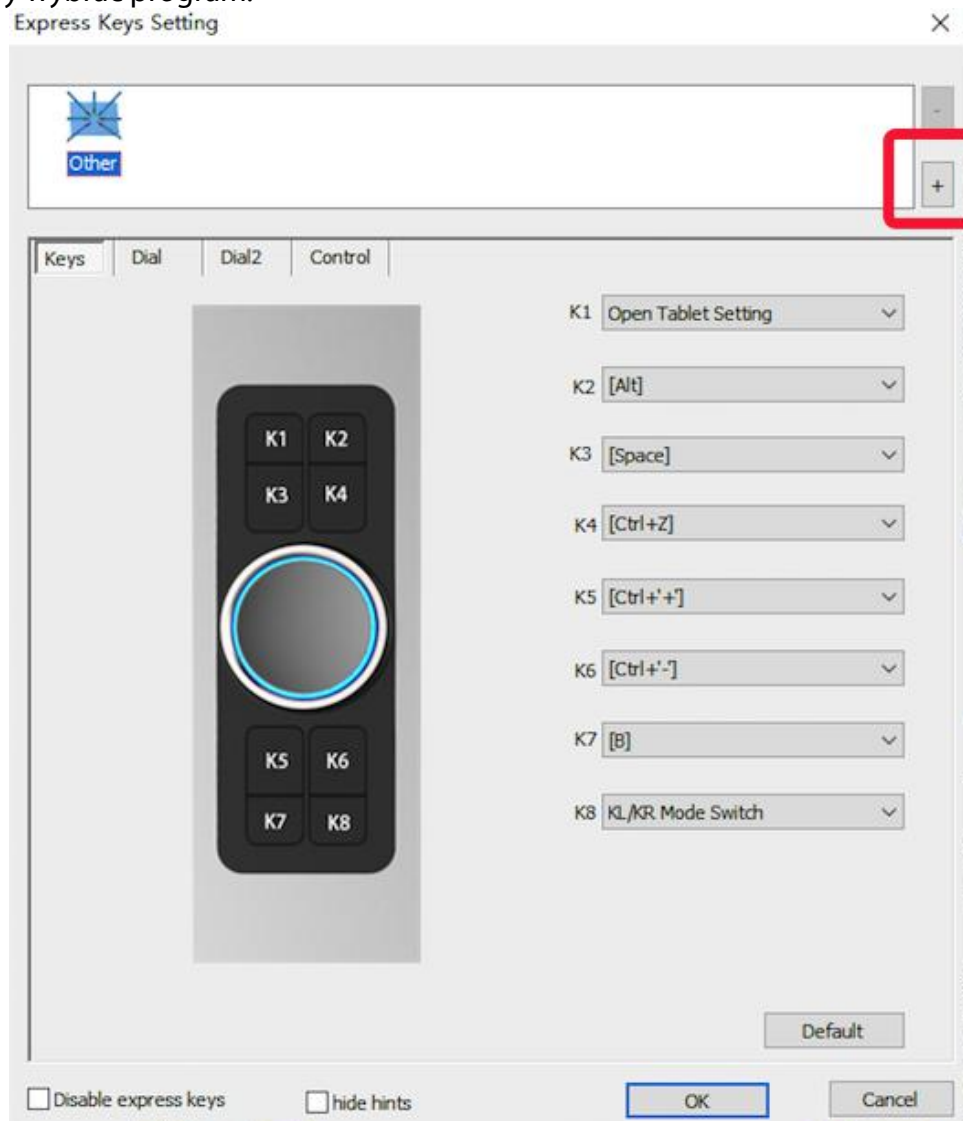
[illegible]
Express Keys Setting
×

Other
-
+

Keys
Dial
Dial2
Control

K1
K2
K3
K4
K5
K6
K7
K8

K1 Open Tablet Setting
K2 [Alt]
K3 [Space]
K4 [Ctrl+Z]
K5 [Ctrl+'+']
K6 [Ctrl+'-']
K7 [B]
K8 KL/KR Mode Switch

Default

Disable express keys
hide hints
OK
Cancel